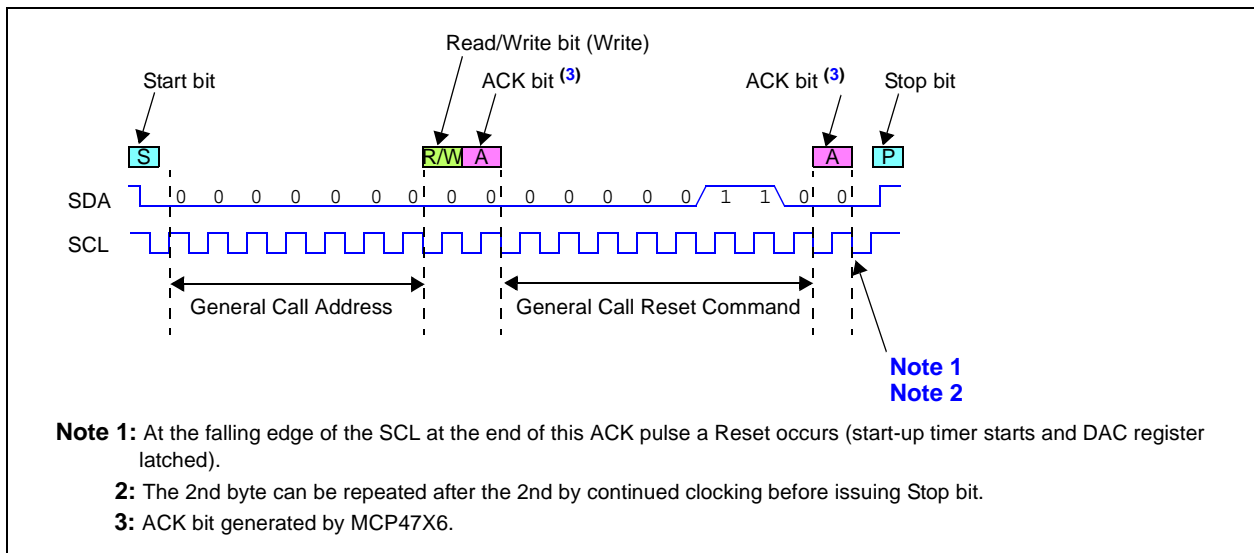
Read/Write bit (Write)

Start bit

ACK bit $^{(3)}$

ACK bit $^{(3)}$

Stop bit

S

R/W A

A

P

SDA 0 0 0 0 0 0 0 0 0 0 0 0 0 0 1 1 0 0

SCL

General Call Address

General Call Reset Command

Note 1
Note 2

Note 1: At the falling edge of the SCL at the end of this ACK pulse a Reset occurs (start-up timer starts and DAC register latched).

2: The 2nd byte can be repeated after the 2nd by continued clocking before issuing Stop bit.

3: ACK bit generated by MCP47X6.